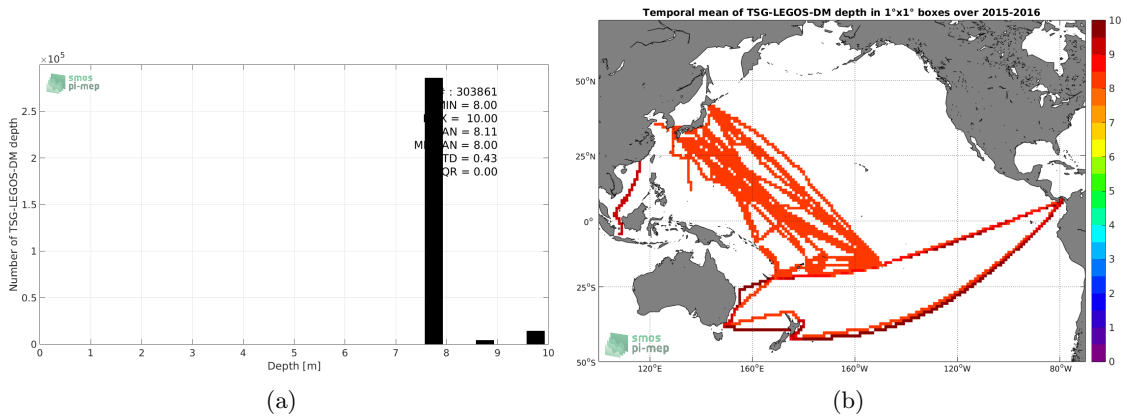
$\times10^5$

smos pi-mep

: 303861
MIN = 8.00
X = 10.00
AN = 8.11
M AN = 8.00
TD = 0.43
QR = 0.00

Number of TSG-LEGOS-DM depth

2.5
2
1.5
1
0.5
0

0 1 2 3 4 5 6 7 8 9 10

Depth [m]

(a)

Temporal mean of TSG-LEGOS-DM depth in 1°x1° boxes over 2015-2016

50°N
25°N
0°
25°S
50°S

120°E 160°E 160°W 120°W 80°W

smos pi-mep

10
9
8
7
6
5
4
3
2
1
0

(b)